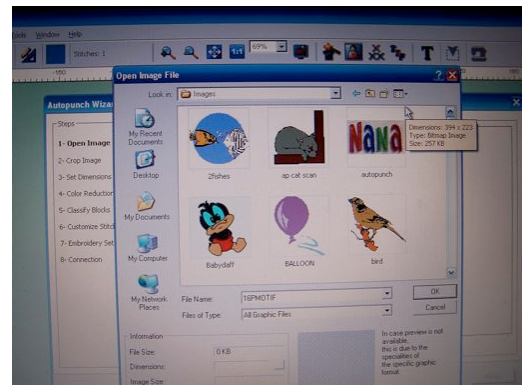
ools Window Help

Stitches: 1

69%

Open Image File

Look in: Images

My Recent Documents

Desktop

My Documents

My Computer

My Network Places

2fishes

ap cat scan

autopunch

NaNa

Dimensions: 394 x 223
Type: Bitmap Image
Size: 257 KB

Babydaff

BALLOON

bird

File Name: 16PMOTIF

Files of Type: All Graphic Files

OK

Cancel

Information

File Size: 0 KB

Dimensions:

Image Size

In case preview is not available, this is due to the specialities of the specific graphic format.

Autopunch Wizar

Steps

1- Open Image

2- Crop Image

3- Set Dimensions

4- Color Reduction

5- Classify Blocks

6- Customize Stitch

7- Embroidery Set

8- Connection